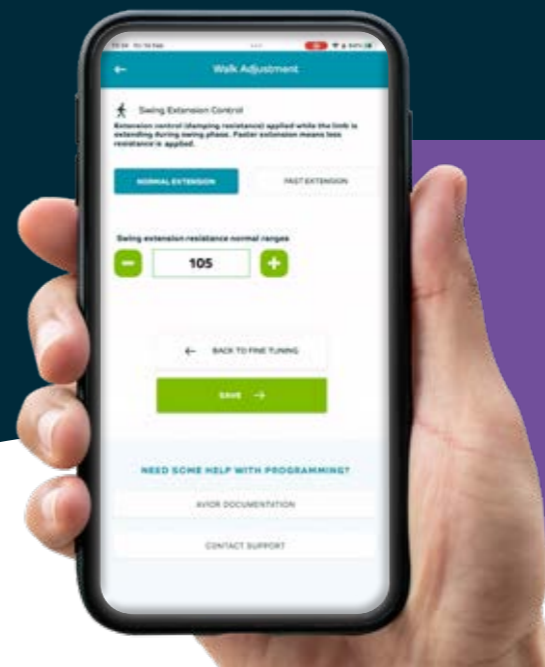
Walk Adjustment

Swing Extension Control

Extension control (damping resistance) applied while the limb is extending during swing phase. Faster extension means less resistance is applied.

NORMAL EXTENSION

FAST EXTENSION

Swing extension resistance normal ranges

105

BACK TO FINE TUNING

SAVE

NEED SOME HELP WITH PROGRAMMING?

AVIOR DOCUMENTATION

CONTACT SUPPORT